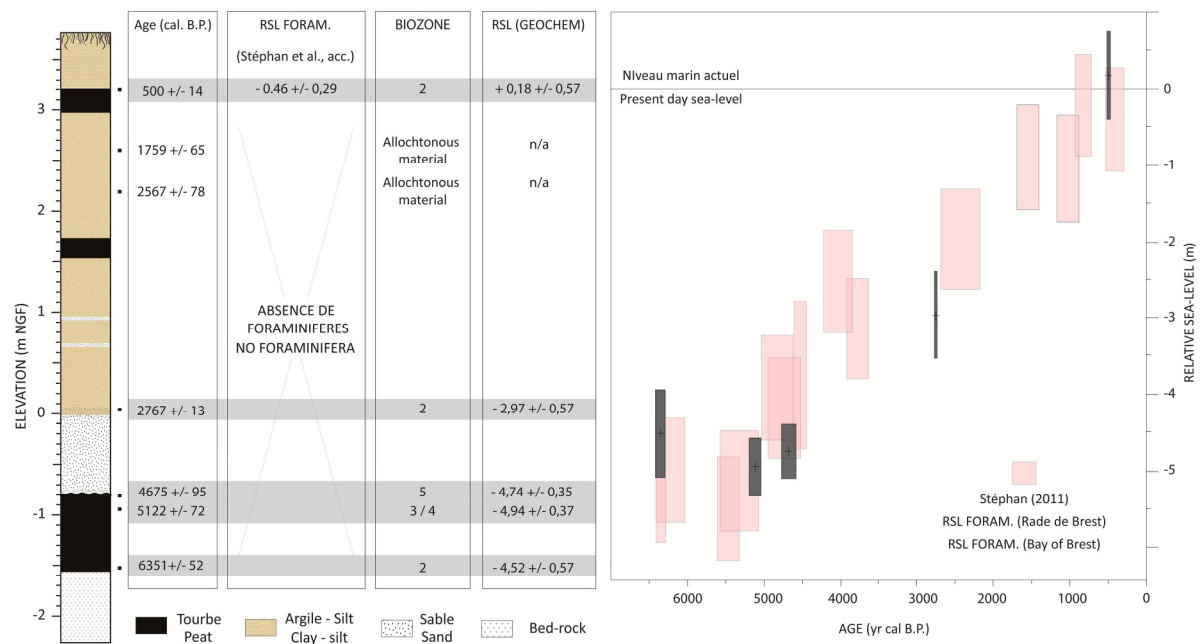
ELEVATION (m NGF)

3
2
1
0
-1
-2

| Age (cal. B.P.) | RSL FORAM. (Stéphan et al., acc.) | BIOZONE | RSL (GEOCHEM) |
|---|---|---|---|
| 500 +/- 14 | - 0.46 +/- 0,29 | 2 | + 0,18 +/- 0,57 |
| 1759 +/- 65 | | Allochtonous material | n/a |
| 2567 +/- 78 | | Allochtonous material | n/a |
| | ABSENCE DE FORAMINIFERES NO FORAMINIFERA | | |
| 2767 +/- 13 | | 2 | - 2,97 +/- 0,57 |
| 4675 +/- 95 | | 5 | - 4,74 +/- 0,35 |
| 5122 +/- 72 | | 3 / 4 | - 4,94 +/- 0,37 |
| 6351+/- 52 | | 2 | - 4,52 +/- 0,57 |

Tourbe
Peat
Argile - Silt
Clay - silt
Sable
Sand
Bed-rock

NIveau marin actuel
Present day sea-level

Stéphan (2011)
RSL FORAM. (Rade de Brest)
RSL FORAM. (Bay of Brest)

RELATIVE SEA-LEVEL (m)
0
-1
-2
-3
-4
-5

6000
5000
4000
3000
2000
1000
0
AGE (yr cal B.P.)